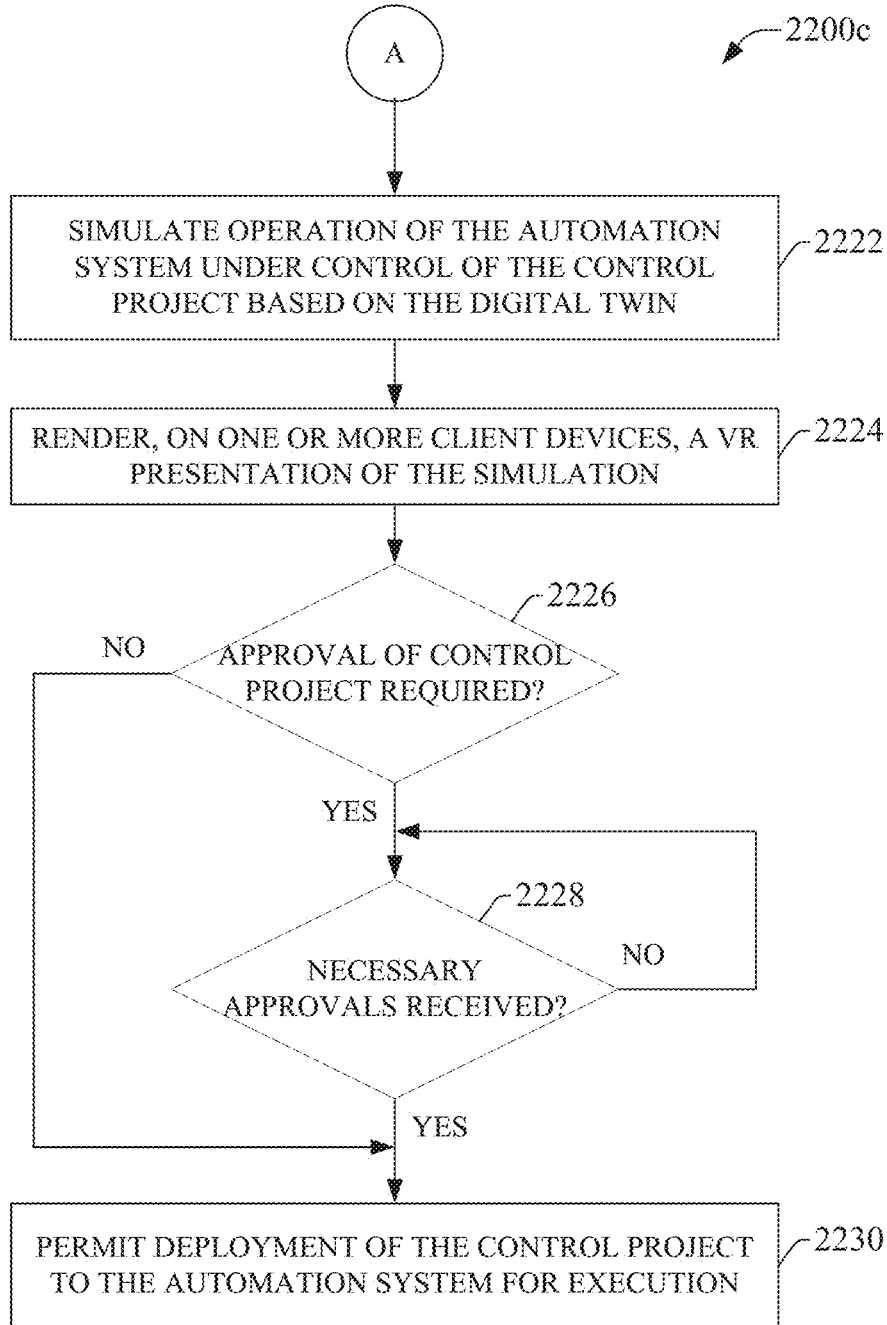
A

2200c

SIMULATE OPERATION OF THE AUTOMATION SYSTEM UNDER CONTROL OF THE CONTROL PROJECT BASED ON THE DIGITAL TWIN

2222

RENDER, ON ONE OR MORE CLIENT DEVICES, A VR PRESENTATION OF THE SIMULATION

2224

2226

NO

APPROVAL OF CONTROL PROJECT REQUIRED?

YES

2228

NECESSARY APPROVALS RECEIVED?

NO

YES

PERMIT DEPLOYMENT OF THE CONTROL PROJECT TO THE AUTOMATION SYSTEM FOR EXECUTION

2230